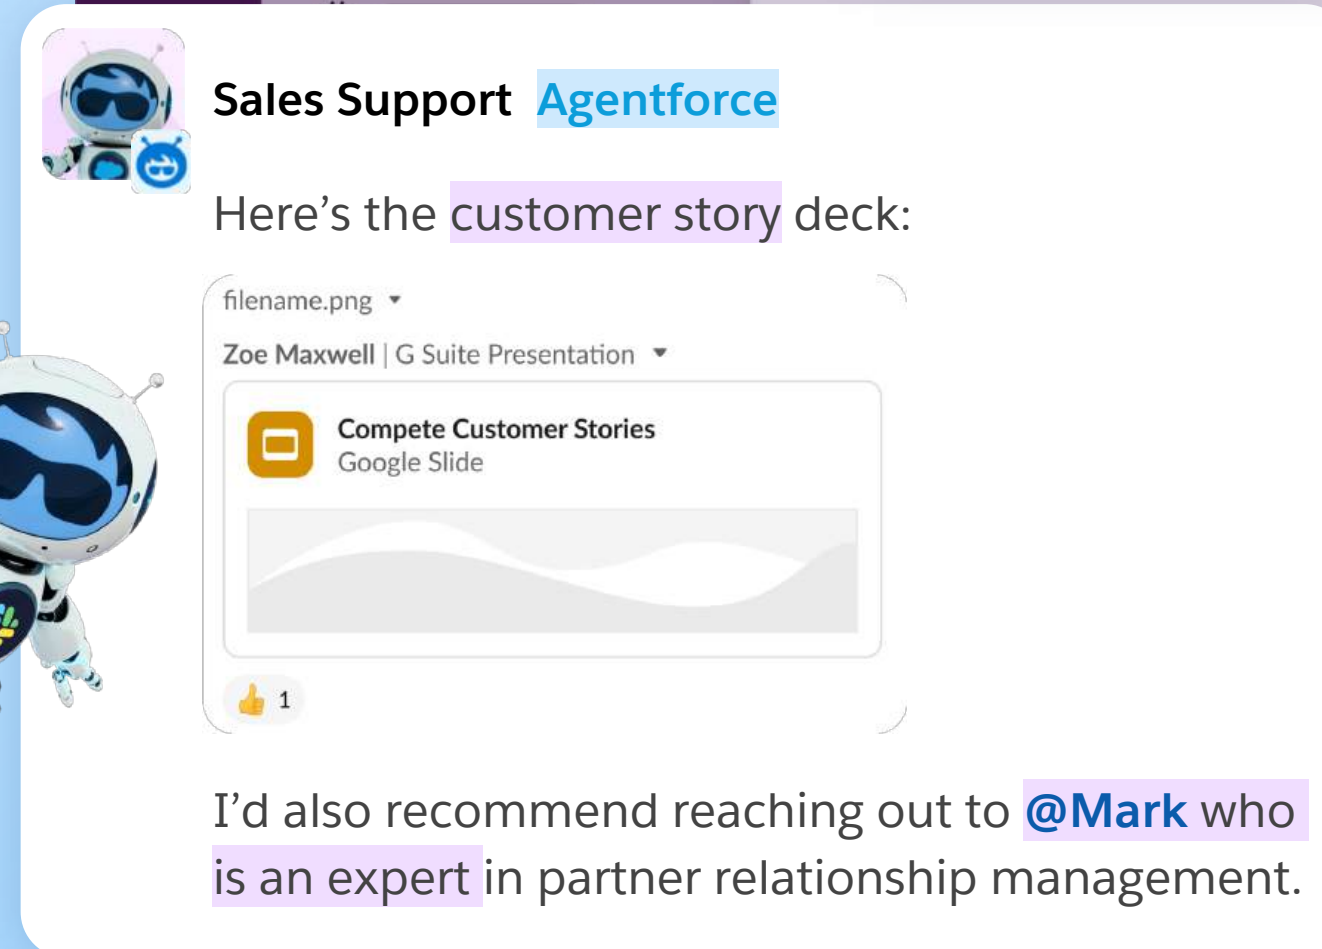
Sales Support Agentforce

Here’s the customer story deck:

filename.png ▾

Zoe Maxwell | G Suite Presentation ▾

Compete Customer Stories
Google Slide

1

I’d also recommend reaching out to @Mark who is an expert in partner relationship management.